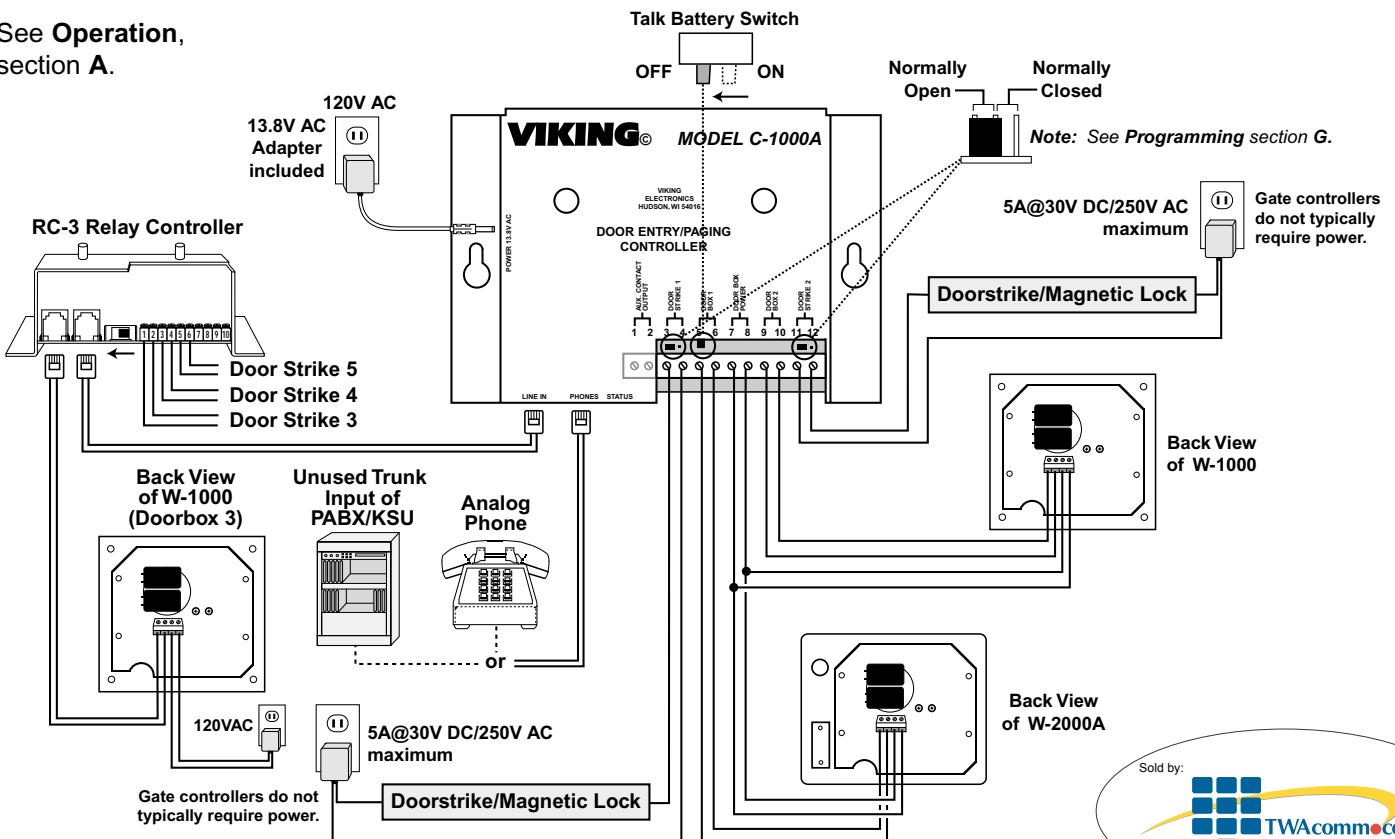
See **Operation**, section **A**.

Talk Battery Switch

OFF ON

Normally Open

Normally Closed

*Note:* See *Programming* section *G.*

120V AC

13.8V AC Adapter included

VIKING©

MODEL C-1000A

VIKING ELECTRONICS HUDSON, WI 54016

DOOR ENTRY/PAGING CONTROLLER

POWER 13.8V AC

AUX. CONTACT OUTPUT

DOOR STRIKE 1

DOOR BOX 1

DOOR BOX POWER

DOOR BOX 2

DOOR STRIKE 2

1 2 3 4 5 6 7 8 9 10 11 12

LINE IN PHONES STATUS

5A@30V DC/250V AC maximum

Gate controllers do not typically require power.

RC-3 Relay Controller

1 2 3 4 5 6 7 8 9 10

Door Strike 5

Door Strike 4

Door Strike 3

Doorstrike/Magnetic Lock

Back View of W-1000

Back View of W-1000 (Doorbox 3)

Unused Trunk Input of PABX/KSU

Analog Phone

or

Back View of W-2000A

120VAC

5A@30V DC/250V AC maximum

Gate controllers do not typically require power.

Doorstrike/Magnetic Lock

Sold by:

TWAcomm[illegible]